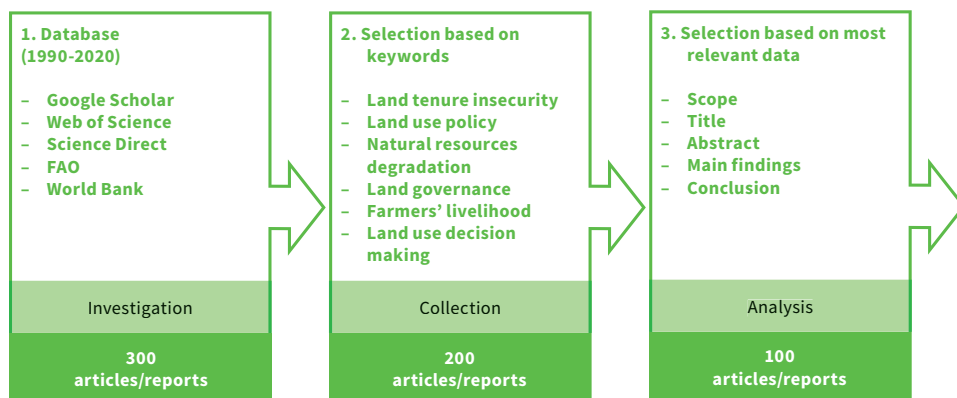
1. Database (1990-2020)

– Google Scholar
– Web of Science
– Science Direct
– FAO
– World Bank

Investigation

300 articles/reports

2. Selection based on keywords

– Land tenure insecurity
– Land use policy
– Natural resources degradation
– Land governance
– Farmers' livelihood
– Land use decision making

Collection

200 articles/reports

3. Selection based on most relevant data

– Scope
– Title
– Abstract
– Main findings
– Conclusion

Analysis

100 articles/reports